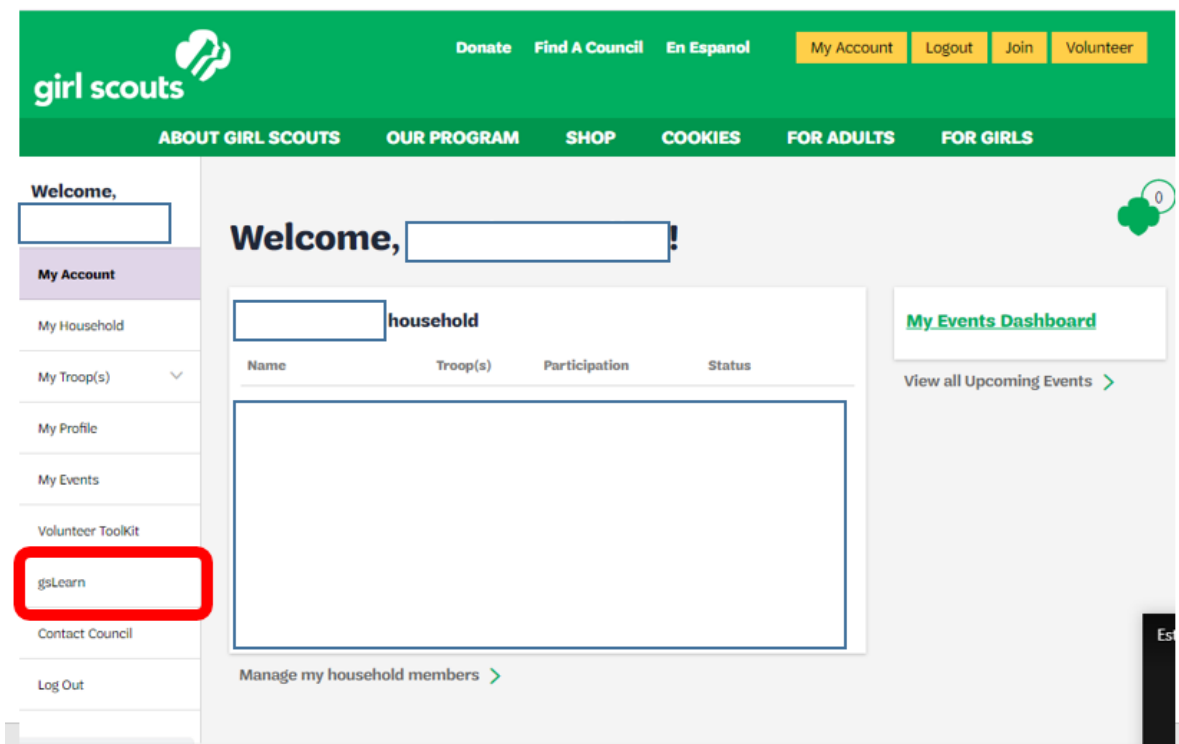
girl scouts

Donate Find A Council En Espanol My Account Logout Join Volunteer

ABOUT GIRL SCOUTS OUR PROGRAM SHOP COOKIES FOR ADULTS FOR GIRLS

Welcome,

My Account
My Household
My Troop(s)
My Profile
My Events
Volunteer ToolKit
gsLearn
Contact Council
Log Out

0

Welcome, !

household

| Name | Troop(s) | Participation | Status |
|---|---|---|---|

Manage my household members

My Events Dashboard

View all Upcoming Events

Es